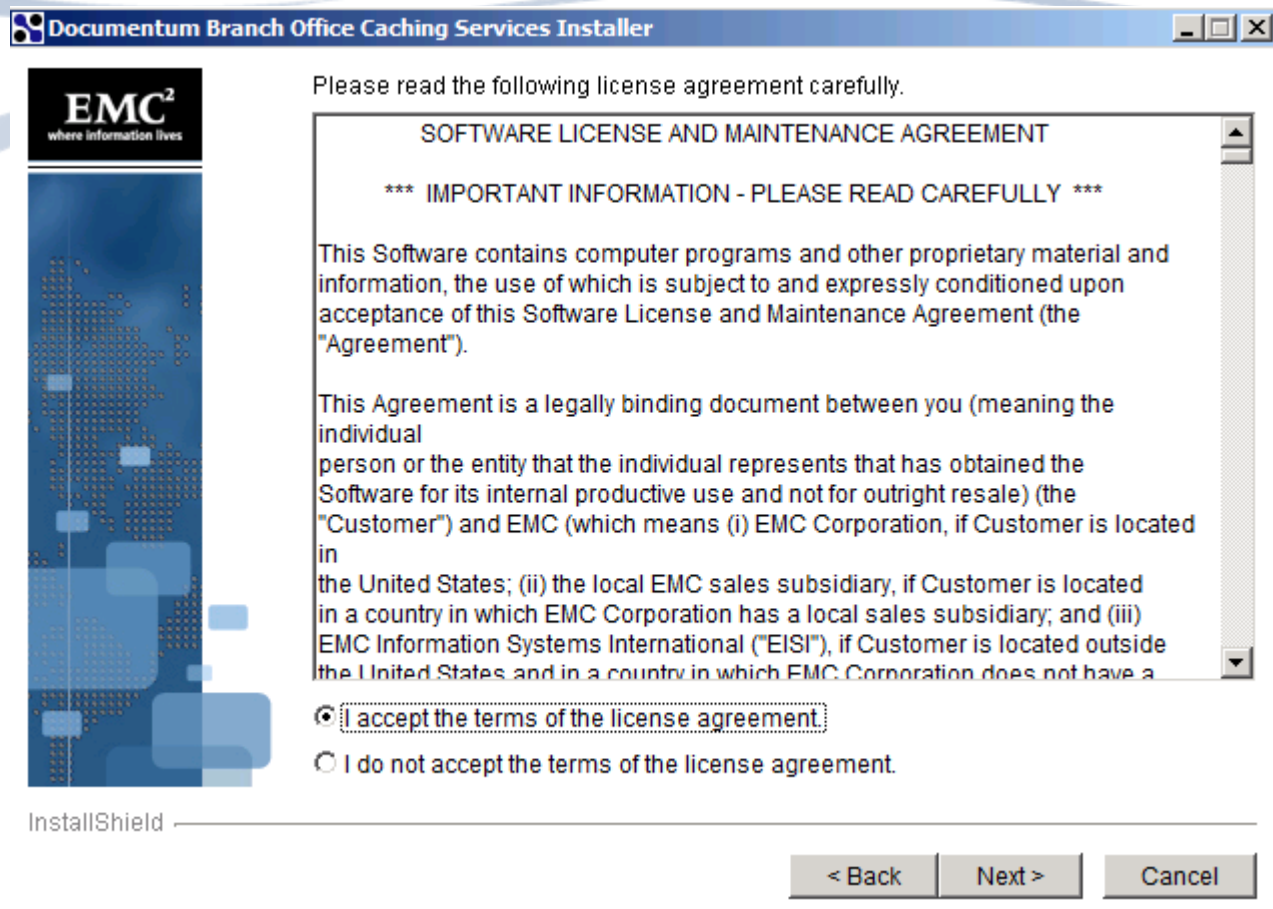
Documentum Branch Office Caching Services Installer

EMC$^2$
where information lives

Please read the following license agreement carefully.

SOFTWARE LICENSE AND MAINTENANCE AGREEMENT

*** IMPORTANT INFORMATION - PLEASE READ CAREFULLY ***

This Software contains computer programs and other proprietary material and information, the use of which is subject to and expressly conditioned upon acceptance of this Software License and Maintenance Agreement (the "Agreement").

This Agreement is a legally binding document between you (meaning the individual
person or the entity that the individual represents that has obtained the Software for its internal productive use and not for outright resale) (the "Customer") and EMC (which means (i) EMC Corporation, if Customer is located in
the United States; (ii) the local EMC sales subsidiary, if Customer is located in a country in which EMC Corporation has a local sales subsidiary; and (iii) EMC Information Systems International ("EISI"), if Customer is located outside the United States and in a country in which EMC Corporation does not have a

I accept the terms of the license agreement.

I do not accept the terms of the license agreement.

InstallShield

< Back Next > Cancel